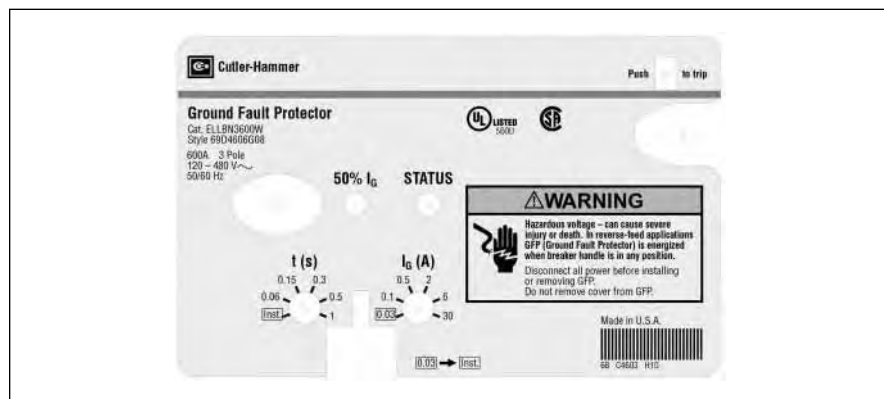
Cutler-Hammer

Push to trip

Ground Fault Protector
Cat. ELLBN3600W
Style 69D4606G08

UL LISTED 5680

600A 3 Pole
120 – 480 V~
50/60 Hz

50% $I_G$

STATUS

⚠WARNING

Hazardous voltage – can cause severe injury or death. In reverse-feed applications GFP (Ground Fault Protector) is energized when breaker handle is in any position.

Disconnect all power before installing or removing GFP.
Do not remove cover from GFP.

t (s)
0.15 0.3
0.06 0.5
Inst. 1

$I_G$ (A)
0.5 2
0.1 6
0.03 30

0.03 → Inst.

Made in U.S.A.

6B C4603 H10